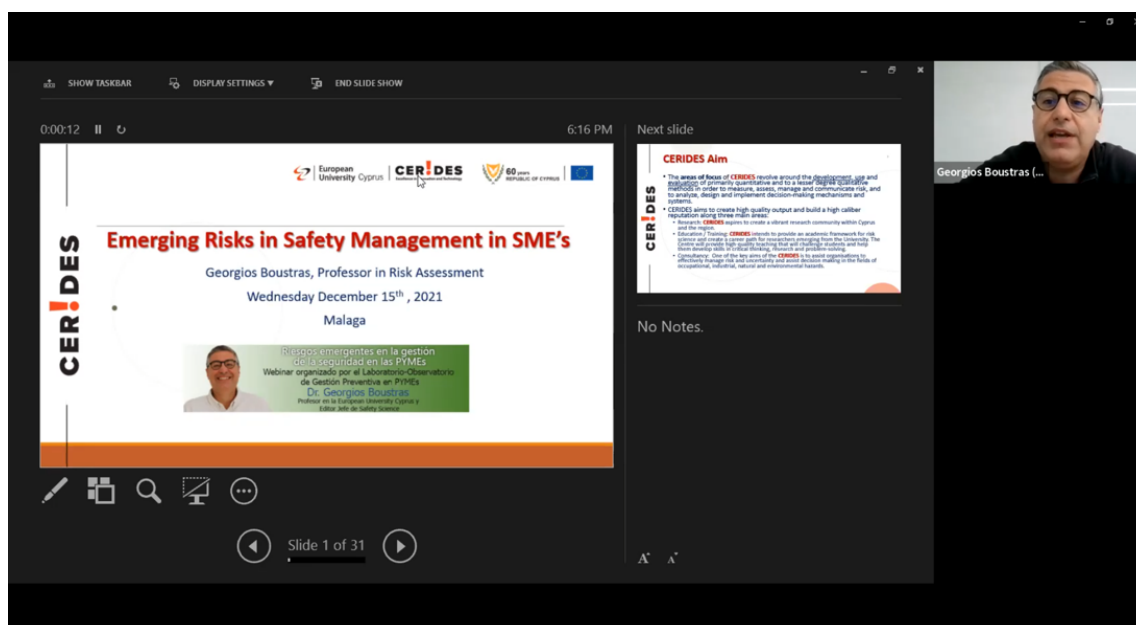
SHOW TASKBAR   DISPLAY SETTINGS ▾   END SLIDE SHOW

0:00:12   6:16 PM

European University Cyprus   CER!DES   60 years REPUBLIC OF CYPRUS

CER!DES

Emerging Risks in Safety Management in SME's

Georgios Boustras, Professor in Risk Assessment

Wednesday December 15$^{th}$ , 2021

Malaga

Riesgos emergentes en la gestión de la seguridad en las PYMEs
Webinar organizado por el Laboratorio-Observatorio de Gestión Preventiva en PYMEs
Dr. Georgios Boustras
Profesor en la European University Cyprus y Editor Jefe de Safety Science

Slide 1 of 31

Next slide

CERIDES Aim

• The areas of focus of CERIDES revolve around the development, use and evaluation of primarily quantitative and to a lesser degree qualitative methods in order to measure, assess, manage and communicate risk, and to analyze, design and implement decision-making mechanisms and systems.
• CERIDES aims to create high quality output and build a high caliber reputation along three main areas:
• Research: CERIDES aspires to create a vibrant research community within Cyprus and the region.
• Education / Training: CERIDES intends to provide an academic framework for risk science and create a career path for researchers emerging from the University. The Centre will provide high quality teaching that will challenge students and help them develop skills in critical thinking, research and problem-solving.
• Consultancy: One of the key aims of the CERIDES is to assist organisations to effectively manage risk and uncertainty and assist decision making in the fields of occupational, industrial, natural and environmental hazards.

CER!DES

No Notes.

Georgios Boustras (...